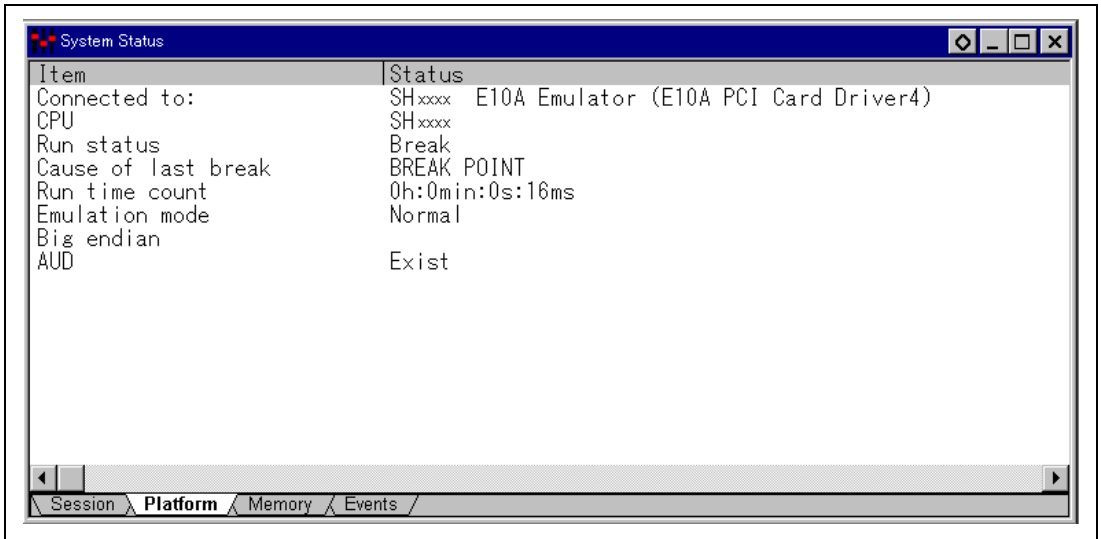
System Status

| Item | Status |
|---|---|
| Connected to: | SHxxxx E10A Emulator (E10A PCI Card Driver4) |
| CPU | SHxxxx |
| Run status | Break |
| Cause of last break | BREAK POINT |
| Run time count | 0h:0min:0s:16ms |
| Emulation mode | Normal |
| Big endian | |
| AUD | Exist |

Session Platform Memory Events